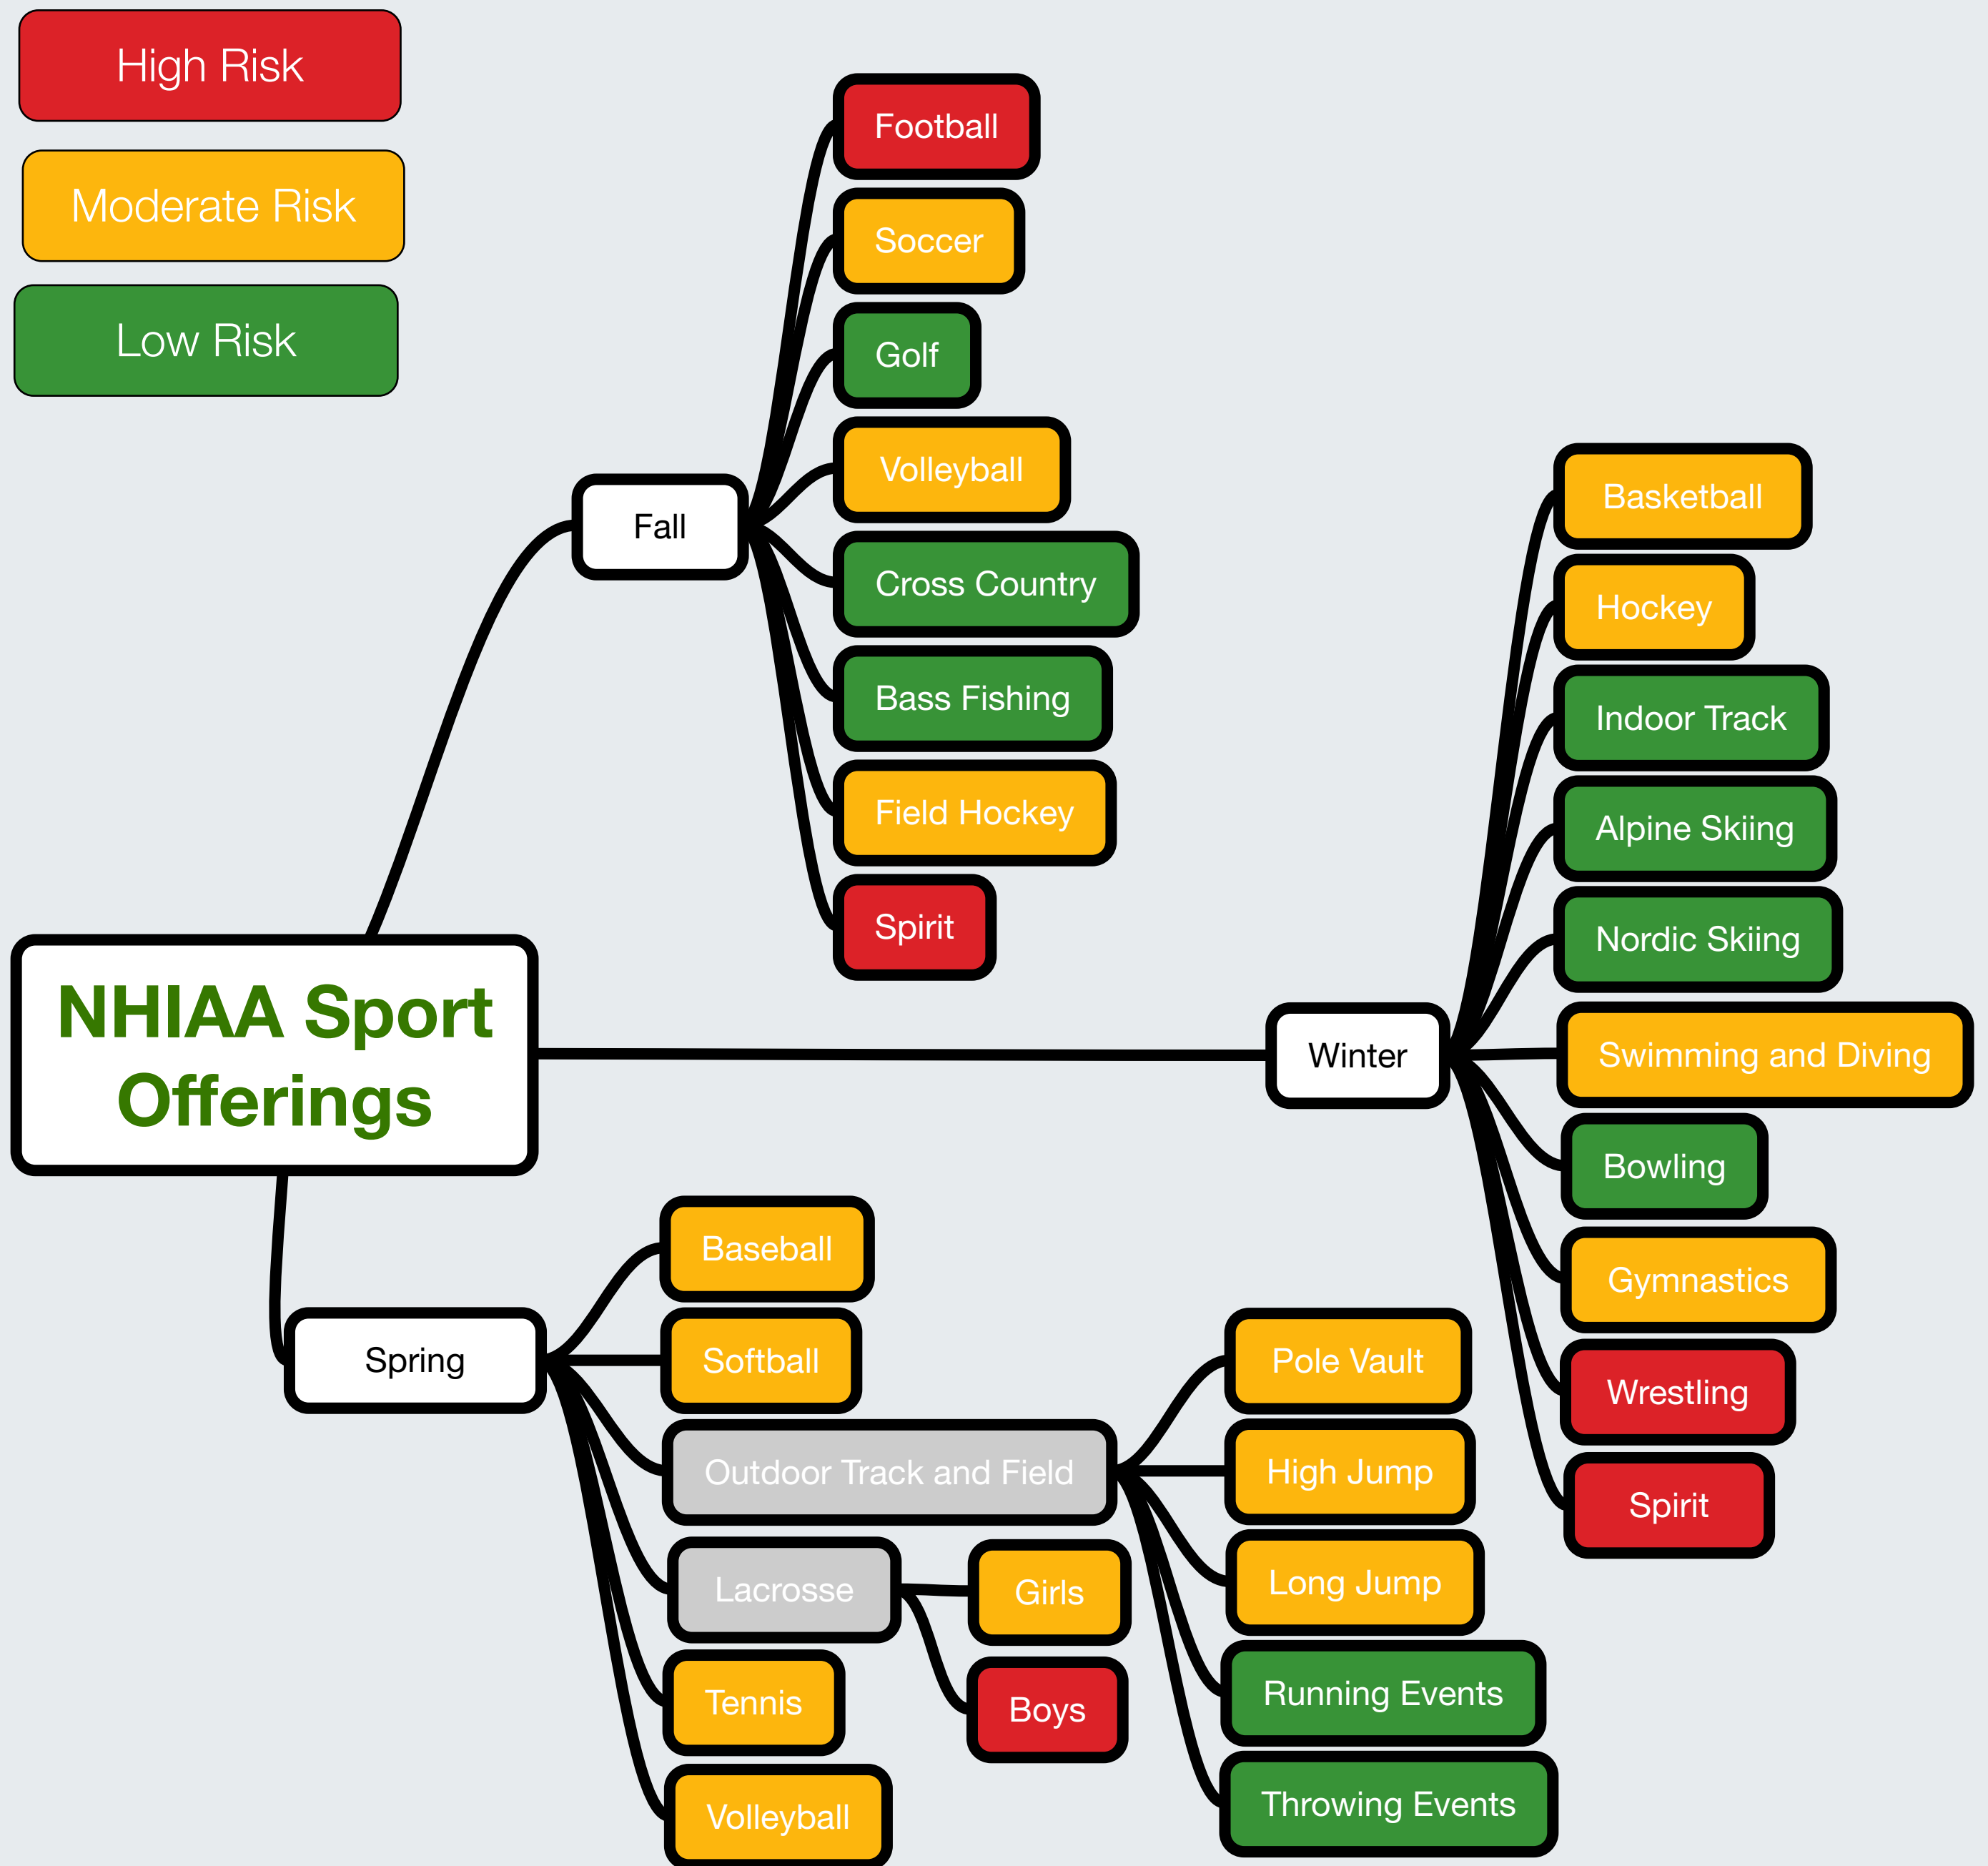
High Risk

Moderate Risk

Low Risk

NHIAA Sport Offerings

Fall

Football

Soccer

Golf

Volleyball

Cross Country

Bass Fishing

Field Hockey

Spirit

Winter

Basketball

Hockey

Indoor Track

Alpine Skiing

Nordic Skiing

Swimming and Diving

Bowling

Gymnastics

Wrestling

Spirit

Spring

Baseball

Softball

Outdoor Track and Field

Pole Vault

High Jump

Long Jump

Running Events

Throwing Events

Lacrosse

Girls

Boys

Tennis

Volleyball